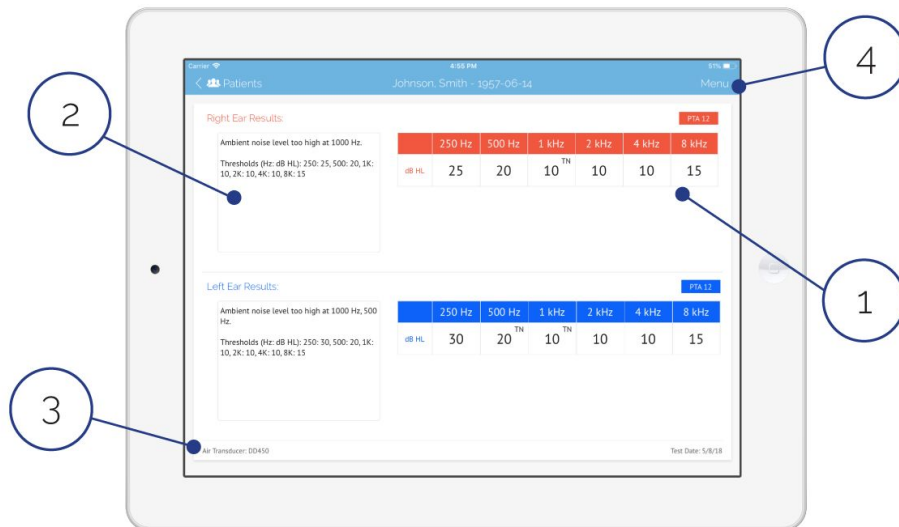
Carrier
4:55 PM
51%

Patients
Johnson, Smith - 1957-06-14
Menu

4

2

Right Ear Results:
PTA 12

Ambient noise level too high at 1000 Hz.

Thresholds (Hz: dB HL): 250: 25, 500: 20, 1K: 10, 2K: 10, 4K: 10, 8K: 15

| | 250 Hz | 500 Hz | 1 kHz | 2 kHz | 4 kHz | 8 kHz |
|---|---|---|---|---|---|---|
| dB HL | 25 | 20 | 10 TN | 10 | 10 | 15 |

1

Left Ear Results:
PTA 12

Ambient noise level too high at 1000 Hz, 500 Hz.

Thresholds (Hz: dB HL): 250: 30, 500: 20, 1K: 10, 2K: 10, 4K: 10, 8K: 15

| | 250 Hz | 500 Hz | 1 kHz | 2 kHz | 4 kHz | 8 kHz |
|---|---|---|---|---|---|---|
| dB HL | 30 | 20 TN | 10 TN | 10 | 10 | 15 |

3

Air Transducer: DD450
Test Date: 5/8/18